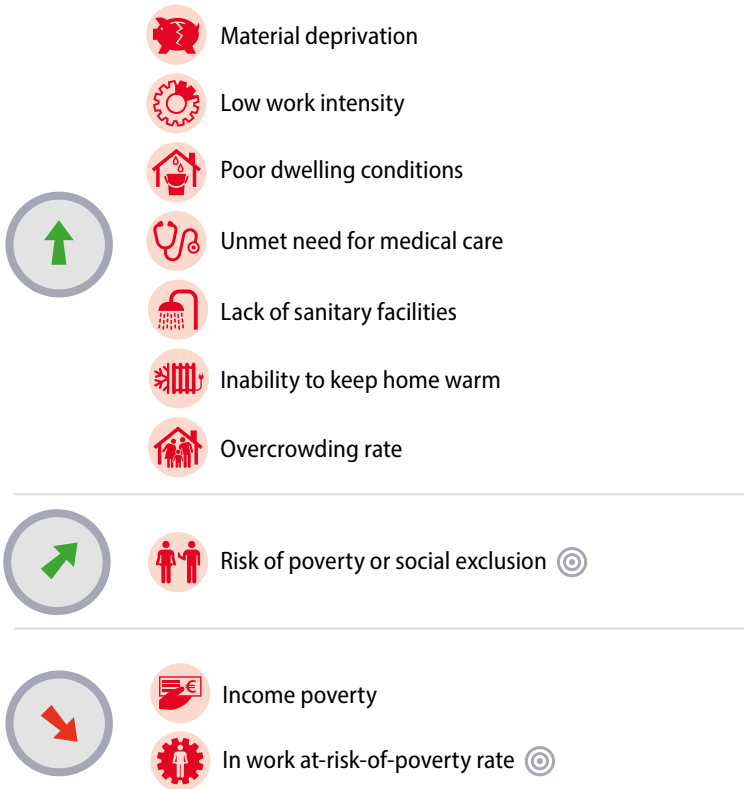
Material deprivation

Low work intensity

Poor dwelling conditions

Unmet need for medical care

Lack of sanitary facilities

Inability to keep home warm

Overcrowding rate

Risk of poverty or social exclusion

Income poverty

In work at-risk-of-poverty rate